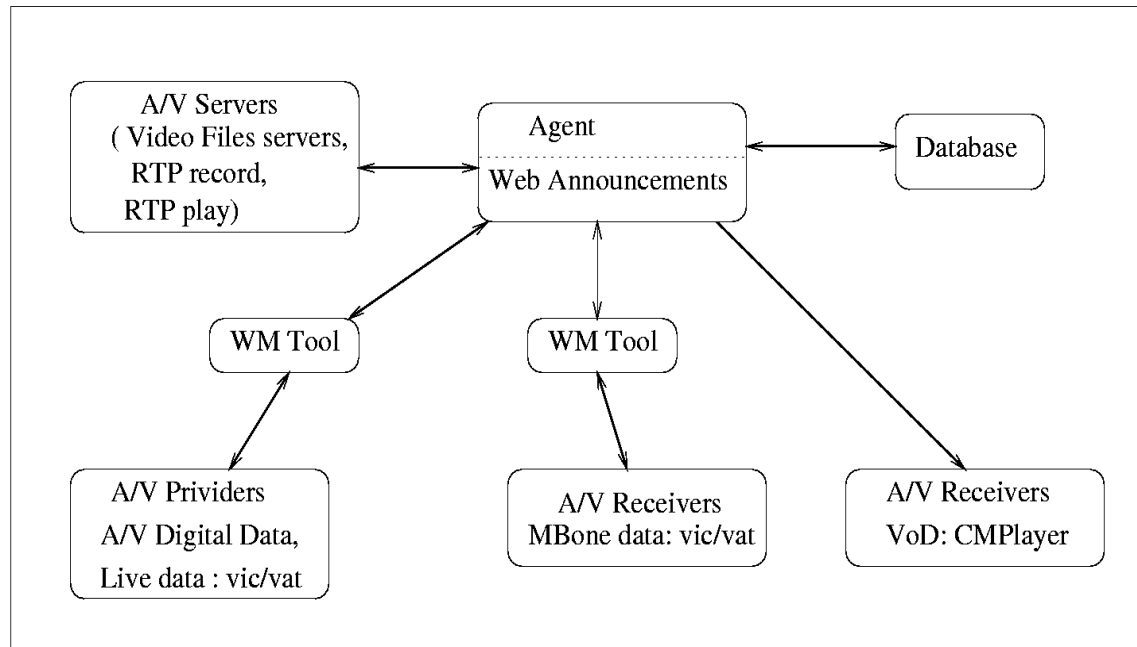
A/V Servers
( Video Files servers,
RTP record,
RTP play)

Agent

Web Announcements

Database

WM Tool

WM Tool

A/V Prividers
A/V Digital Data,
Live data : vic/vat

A/V Receivers
MBone data: vic/vat

A/V Receivers
VoD: CMPlayer